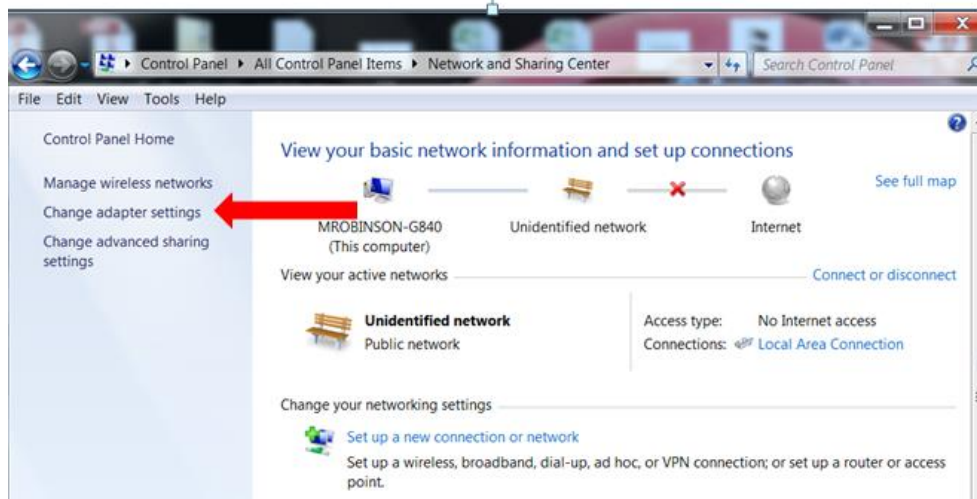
Control Panel ▸ All Control Panel Items ▸ Network and Sharing Center

Search Control Panel

File Edit View Tools Help

Control Panel Home

Manage wireless networks

Change adapter settings

Change advanced sharing settings

View your basic network information and set up connections

See full map

MROBINSON-G840
(This computer)

Unidentified network

Internet

View your active networks

Connect or disconnect

Unidentified network
Public network

Access type: No Internet access
Connections: Local Area Connection

Change your networking settings

Set up a new connection or network

Set up a wireless, broadband, dial-up, ad hoc, or VPN connection; or set up a router or access point.